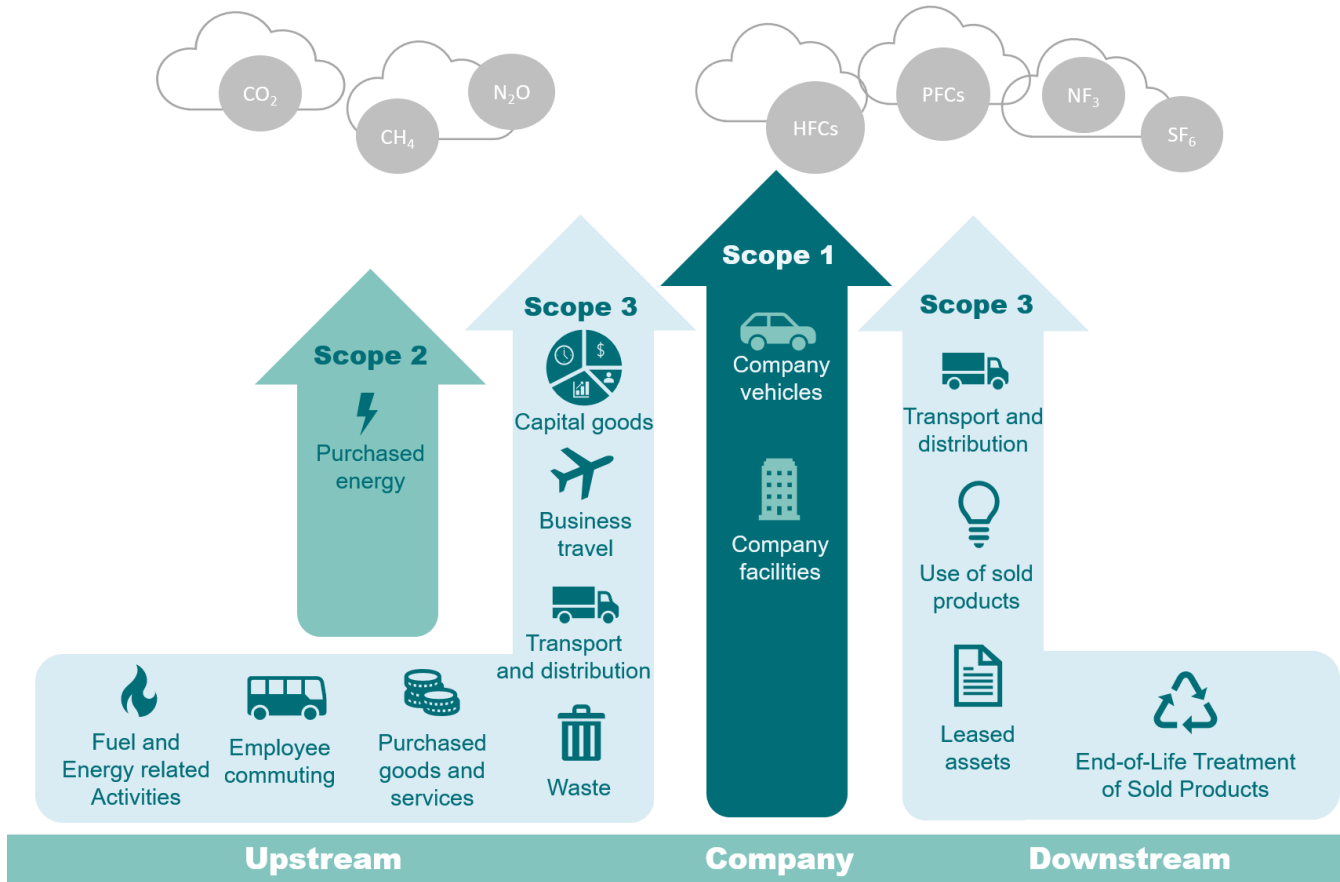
$CO_2$

$CH_4$

$N_2O$

HFCs

PFCs

$NF_3$

$SF_6$

Scope 2

Purchased energy

Scope 3

Capital goods

Business travel

Transport and distribution

Waste

Scope 1

Company vehicles

Company facilities

Scope 3

Transport and distribution

Use of sold products

Leased assets

Fuel and Energy related Activities

Employee commuting

Purchased goods and services

End-of-Life Treatment of Sold Products

Upstream

Company

Downstream